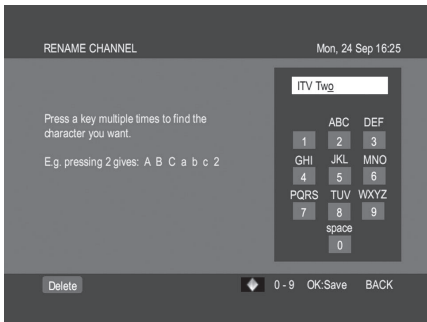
RENAME CHANNEL

Mon, 24 Sep 16:25

Press a key multiple times to find the character you want.

E.g. pressing 2 gives: A B C a b c 2

ITV Two

1
ABC
2
DEF
3
GHI
4
JKL
5
MNO
6
PQRS
7
TUV
8
WXYZ
9
space
0

Delete

0 - 9 OK:Save BACK